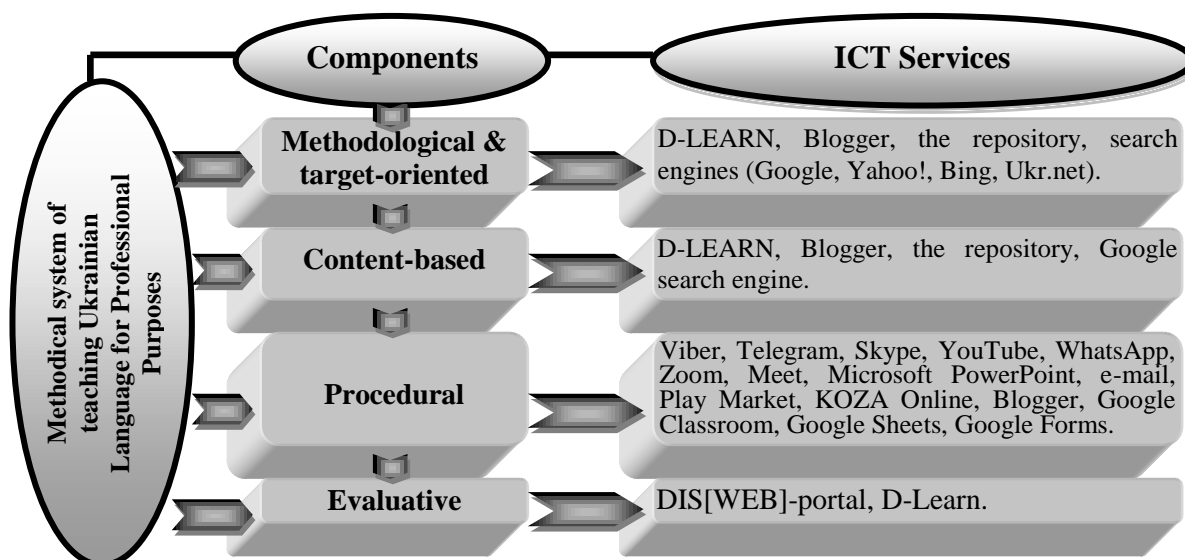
Methodical system of teaching Ukrainian Language for Professional Purposes

Components

ICT Services

Methodological & target-oriented

D-LEARN, Blogger, the repository, search engines (Google, Yahoo!, Bing, Ukr.net).

Content-based

D-LEARN, Blogger, the repository, Google search engine.

Procedural

Viber, Telegram, Skype, YouTube, WhatsApp, Zoom, Meet, Microsoft PowerPoint, e-mail, Play Market, KOZA Online, Blogger, Google Classroom, Google Sheets, Google Forms.

Evaluative

DIS[WEB]-portal, D-Learn.